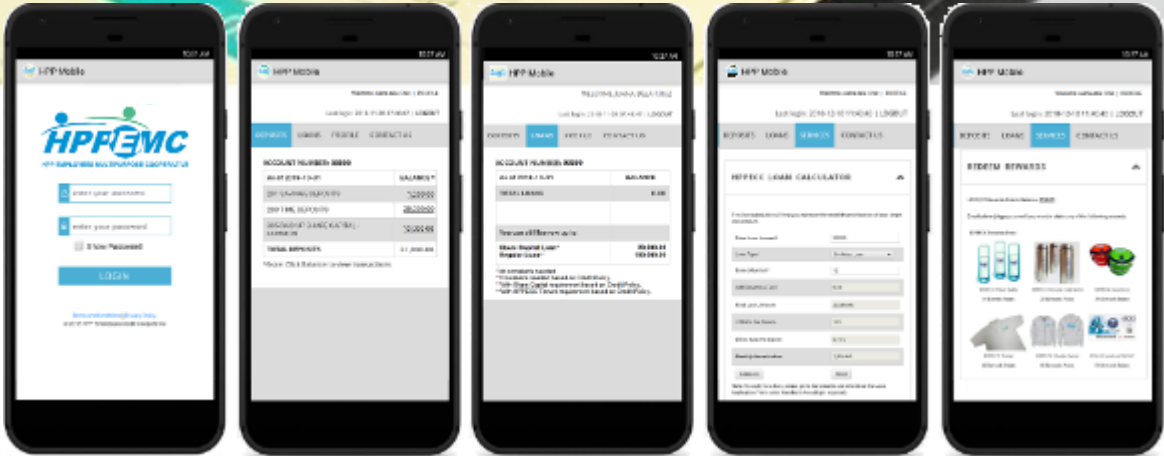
10:27 AM
HPP Mobile
HPPEMC
HPP EMPLOYEES MULTIPURPOSE COOPERATIVE
enter your username
enter your password
Show Password
LOGIN
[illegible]

10:27 AM
HPP Mobile
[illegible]
Last login: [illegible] | LOGOUT
DEPOSITS LOANS PROFILE CONTACT US
ACCOUNT NUMBER: 00000
| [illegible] | BALANCE* |
|---|---|
| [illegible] SAVINGS DEPOSITS | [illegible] |
| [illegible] TIME DEPOSITS | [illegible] |
| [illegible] | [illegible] |
| TOTAL DEPOSITS | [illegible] |
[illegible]

10:27 AM
HPP Mobile
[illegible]
Last login: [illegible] | LOGOUT
DEPOSITS LOANS PROFILE CONTACT US
ACCOUNT NUMBER: 00000
| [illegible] | BALANCE |
|---|---|
| TOTAL LOANS | 0.00 |
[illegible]
Share Capital Loan* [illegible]
Regular Loan* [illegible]
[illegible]

10:27 AM
HPP Mobile
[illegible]
Last login: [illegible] | LOGOUT
DEPOSITS LOANS SERVICES CONTACT US
HPPEC LOAN CALCULATOR
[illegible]

10:27 AM
HPP Mobile
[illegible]
Last login: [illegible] | LOGOUT
DEPOSITS LOANS SERVICES CONTACT US
REDEEM REWARDS
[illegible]